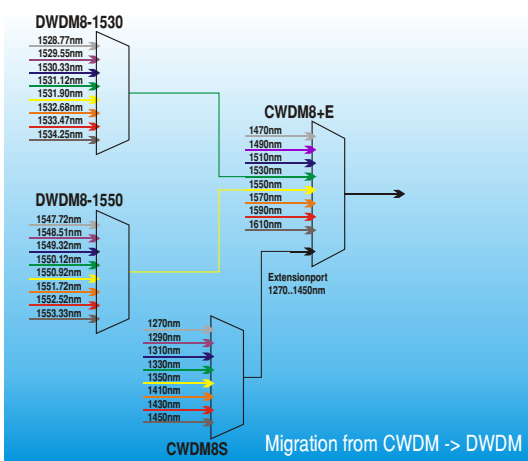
DWDM8-1530
1528.77nm
1529.55nm
1530.33nm
1531.12nm
1531.90nm
1532.68nm
1533.47nm
1534.25nm

CWDM8+E
1470nm
1490nm
1510nm
1530nm
1550nm
1570nm
1590nm
1610nm

DWDM8-1550
1547.72nm
1548.51nm
1549.32nm
1550.12nm
1550.92nm
1551.72nm
1552.52nm
1553.33nm

Extensionport
1270..1450nm

1270nm
1290nm
1310nm
1330nm
1350nm
1410nm
1430nm
1450nm
CWDM8S

Migration from CWDM -> DWDM